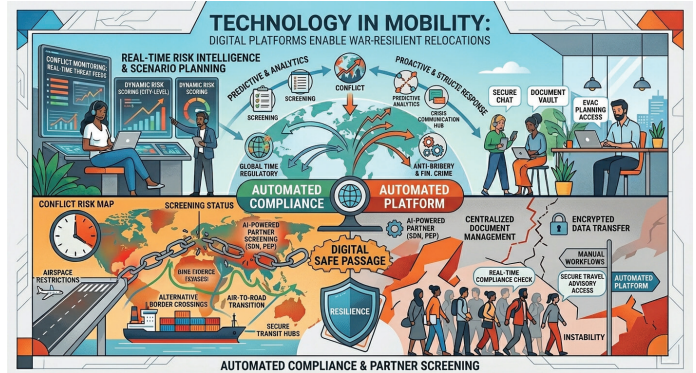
TECHNOLOGY IN MOBILITY:
DIGITAL PLATFORMS ENABLE WAR-RESILIENT RELOCATIONS

REAL-TIME RISK INTELLIGENCE & SCENARIO PLANNING

CONFLICT MONITORING: REAL-TIME THREAT FEEDS

DYNAMIC RISK SCORING (CITY-LEVEL)

DYNAMIC RISK SCORING

PREDICTIVE & ANALYTICS

SCREENING

SCREENING

CONFLICT

PROACTIVE & STRUCT. RESPONSE

PREDICTIVE ANALYTICS

CRISIS COMMUNICATION HUB

SECURE CHAT

DOCUMENT VAULT

EVAC PLANNING ACCESS

GLOBAL TIME REGULATORY

ANTI-BRIBERY & FIN. CRIME

AUTOMATED COMPLIANCE

AUTOMATED PLATFORM

CONFLICT RISK MAP

SCREENING STATUS

AI-POWERED PARTNER SCREENING (SDN, PEP)

AI-POWERED PARTNER (SDN, PEP)

DIGITAL SAFE PASSAGE

CENTRALIZED DOCUMENT MANAGEMENT

ENCRYPTED DATA TRANSFER

AIRSPACE RESTRICTIONS

DINE FIDENCE (SYASES)

ALTERNATIVE BORDER CROSSINGS

AIR-TO-ROAD TRANSITION

SECURE TRANSIT HUBS

RESILIENCE

REAL-TIME COMPLIANCE CHECK

MANUAL WORKFLOWS

SECURE TRAVEL ADVISORY ACCESS

AUTOMATED PLATFORM

INSTABILITY

AUTOMATED COMPLIANCE & PARTNER SCREENING